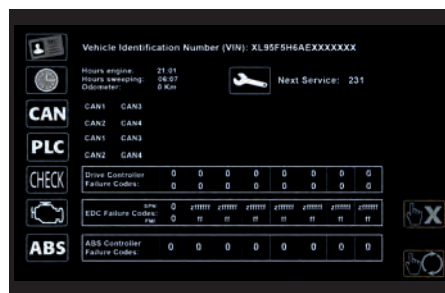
Vehicle Identification Number (VIN): XL95F5H6AEXXXXXXX

Hours engine: 21:01
Hours sweeping: 06:07
Odometer: 0 Km

Next Service: 231

CAN
CAN1 CAN3
CAN2 CAN4

PLC
CAN1 CAN3
CAN2 CAN4

CHECK

| Drive Controller Failure Codes: | 0 | 0 | 0 | 0 | 0 | 0 | 0 | 0 |
|---|---|---|---|---|---|---|---|---|
| | 0 | 0 | 0 | 0 | 0 | 0 | 0 | 0 |

| EDC Failure Codes: | SPN | 0 | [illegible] | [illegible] | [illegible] | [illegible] | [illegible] | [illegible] | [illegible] |
|---|---|---|---|---|---|---|---|---|---|
| | FMI | 0 | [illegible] | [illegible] | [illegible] | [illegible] | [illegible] | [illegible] | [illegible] |

ABS

| ABS Controller Failure Codes: | 0 | 0 | 0 | 0 | 0 | 0 | 0 | 0 |
|---|---|---|---|---|---|---|---|---|